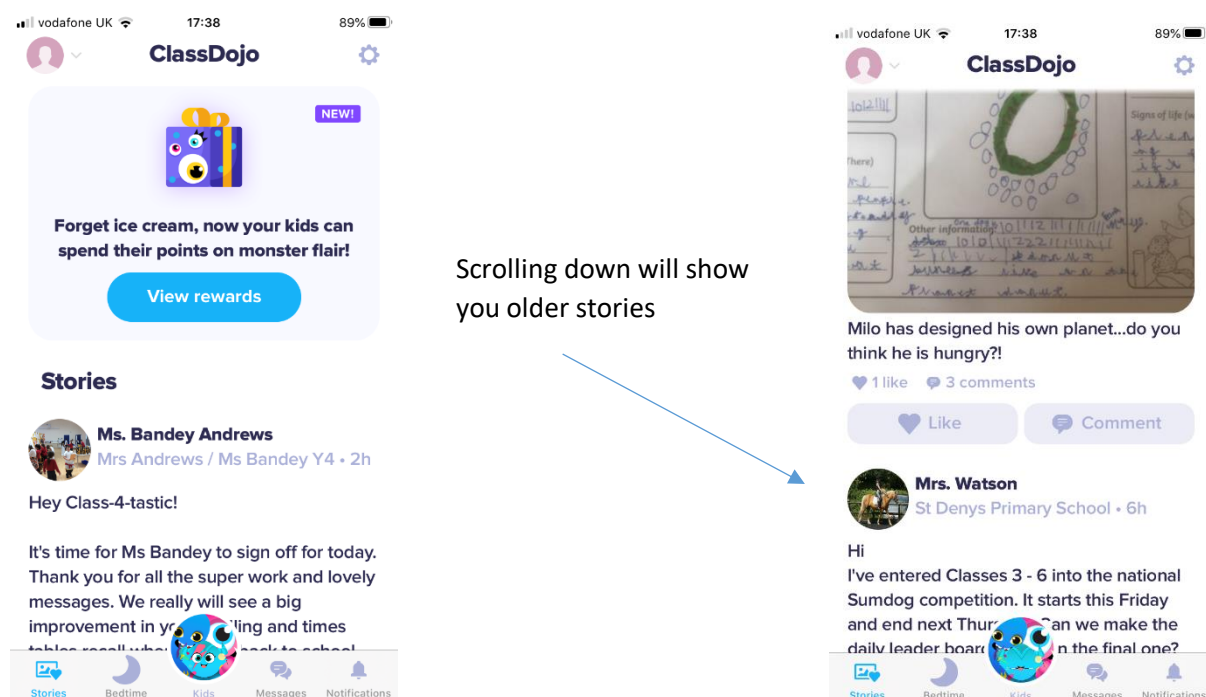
vodafone UK 17:38 89%

ClassDojo

NEW!

Forget ice cream, now your kids can spend their points on monster flair!

View rewards

Stories

Ms. Bandey Andrews
Mrs Andrews / Ms Bandey Y4 • 2h

Hey Class-4-tastic!

It's time for Ms Bandey to sign off for today. Thank you for all the super work and lovely messages. We really will see a big improvement in y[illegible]ling and times tables recall whe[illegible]ack to school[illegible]

Stories Bedtime Kids Messages Notifications

Scrolling down will show you older stories

vodafone UK 17:38 89%

ClassDojo

Signs of life
There
Other information

Milo has designed his own planet...do you think he is hungry?!

1 like 3 comments

Like Comment

Mrs. Watson
St Denys Primary School • 6h

Hi
I've entered Classes 3 - 6 into the national Sumdog competition. It starts this Friday and end next Thur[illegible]Can we make the daily leader boar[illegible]n the final one?

Stories Bedtime Kids Messages Notifications